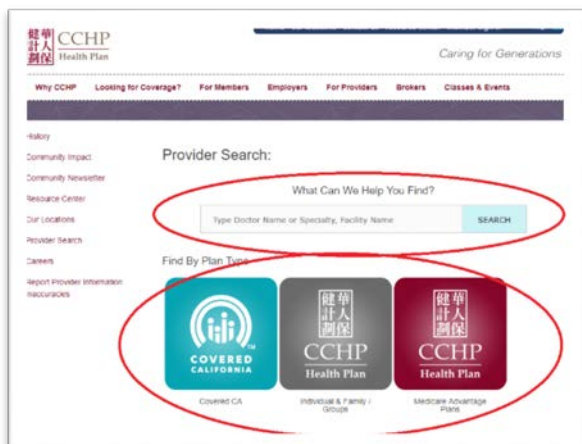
華人保健計劃 CCHP Health Plan

Caring for Generations

Why CCHP | Looking for Coverage? | For Members | Employers | For Providers | Brokers | Classes & Events

History
Community Impact
Community Newsletter
Resource Center
Our Locations
Provider Search
Careers
Report Provider Information Inaccuracies

Provider Search:

What Can We Help You Find?

Type Doctor Name or Specialty, Facility Name

SEARCH

Find By Plan Type

COVERED CALIFORNIA

華人保健計劃 CCHP Health Plan

華人保健計劃 CCHP Health Plan

Covered CA

Individual & Family / Groups

Medicare Advantage Plans